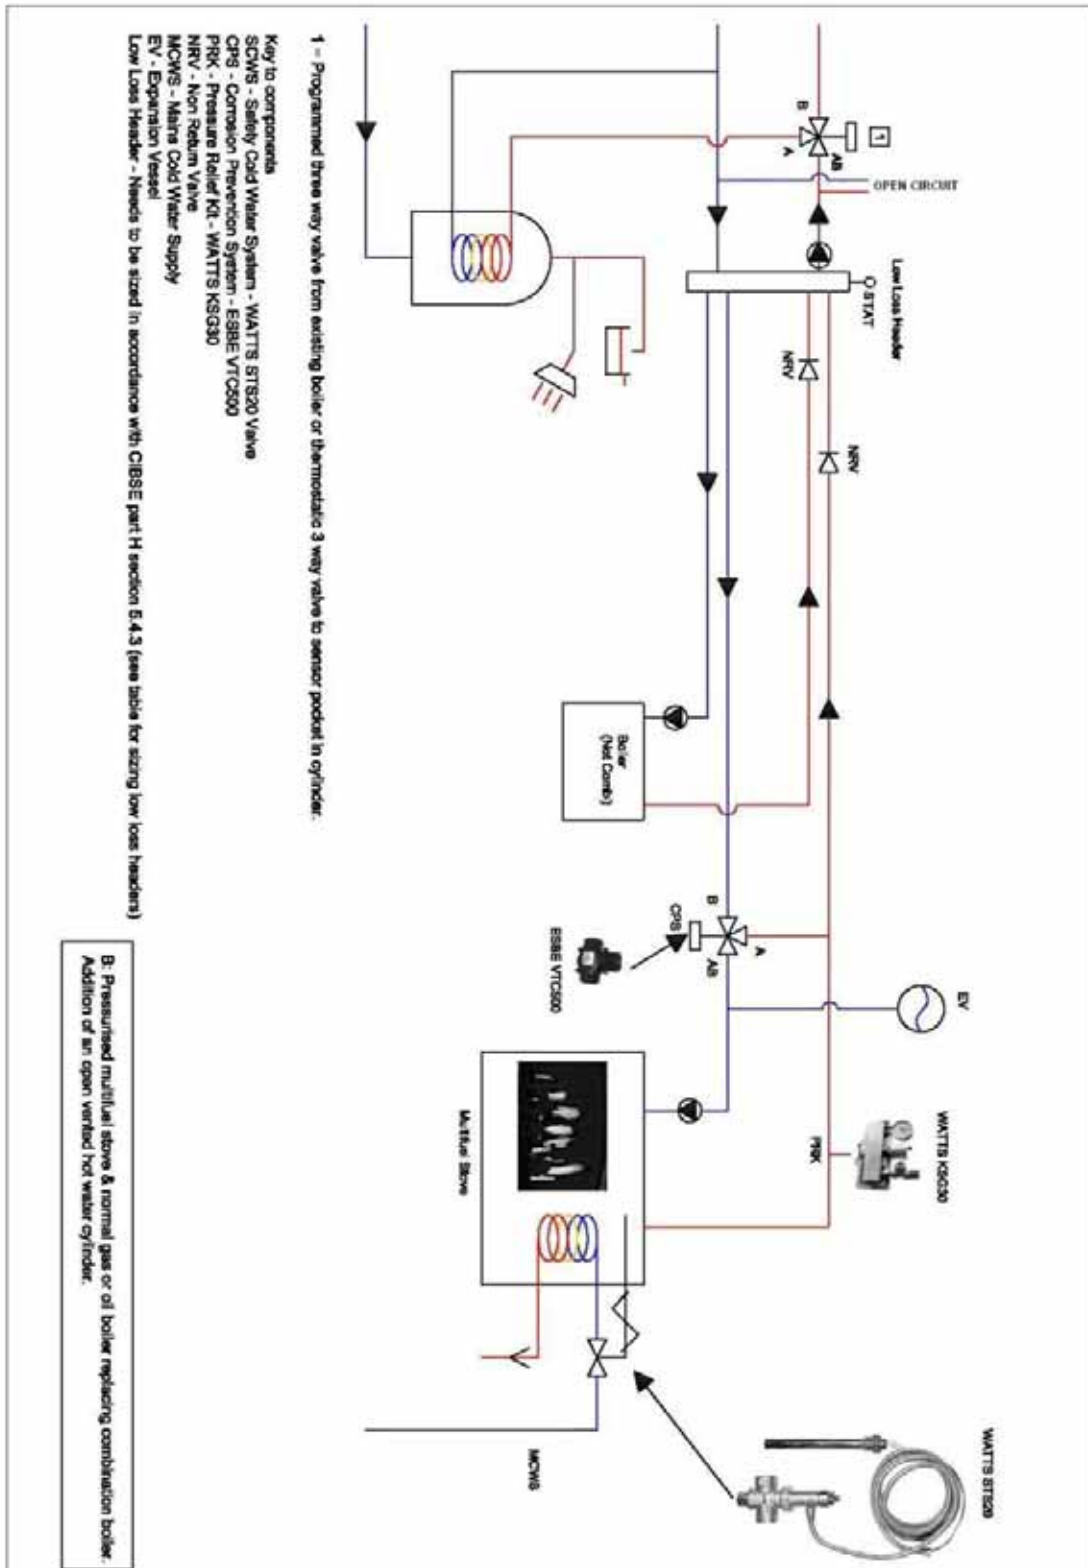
1 - Programmed three way valve from existing boiler or thermostatic 3 way valve to sensor pocket in cylinder.

Key to components
SCWS - Safety Cold Water System - WATTS STS20 Valve
CPS - Corrosion Prevention System - ESBE VTC500
PRK - Pressure Relief Kit - WATTS KSG30
NRV - Non Return Valve
MCWS - Mains Cold Water Supply
EV - Expansion Vessel
Low Loss Header - Needs to be sized in accordance with CIBSE part H section 5.4.3 (see table for sizing low loss headers)

B: Pressurised multifuel stove & normal gas or oil boiler replacing combination boiler. Addition of an open vented hot water cylinder.

1
B
A
AB
OPEN CIRCUIT
Low Loss Header
STAT
NRV
NRV
Boiler (Not Combi)
B
CPS
A
AB
ESBE VTC500
EV
WATTS KSG30
PRK
Multifuel Stove
MCWS
WATTS STS20